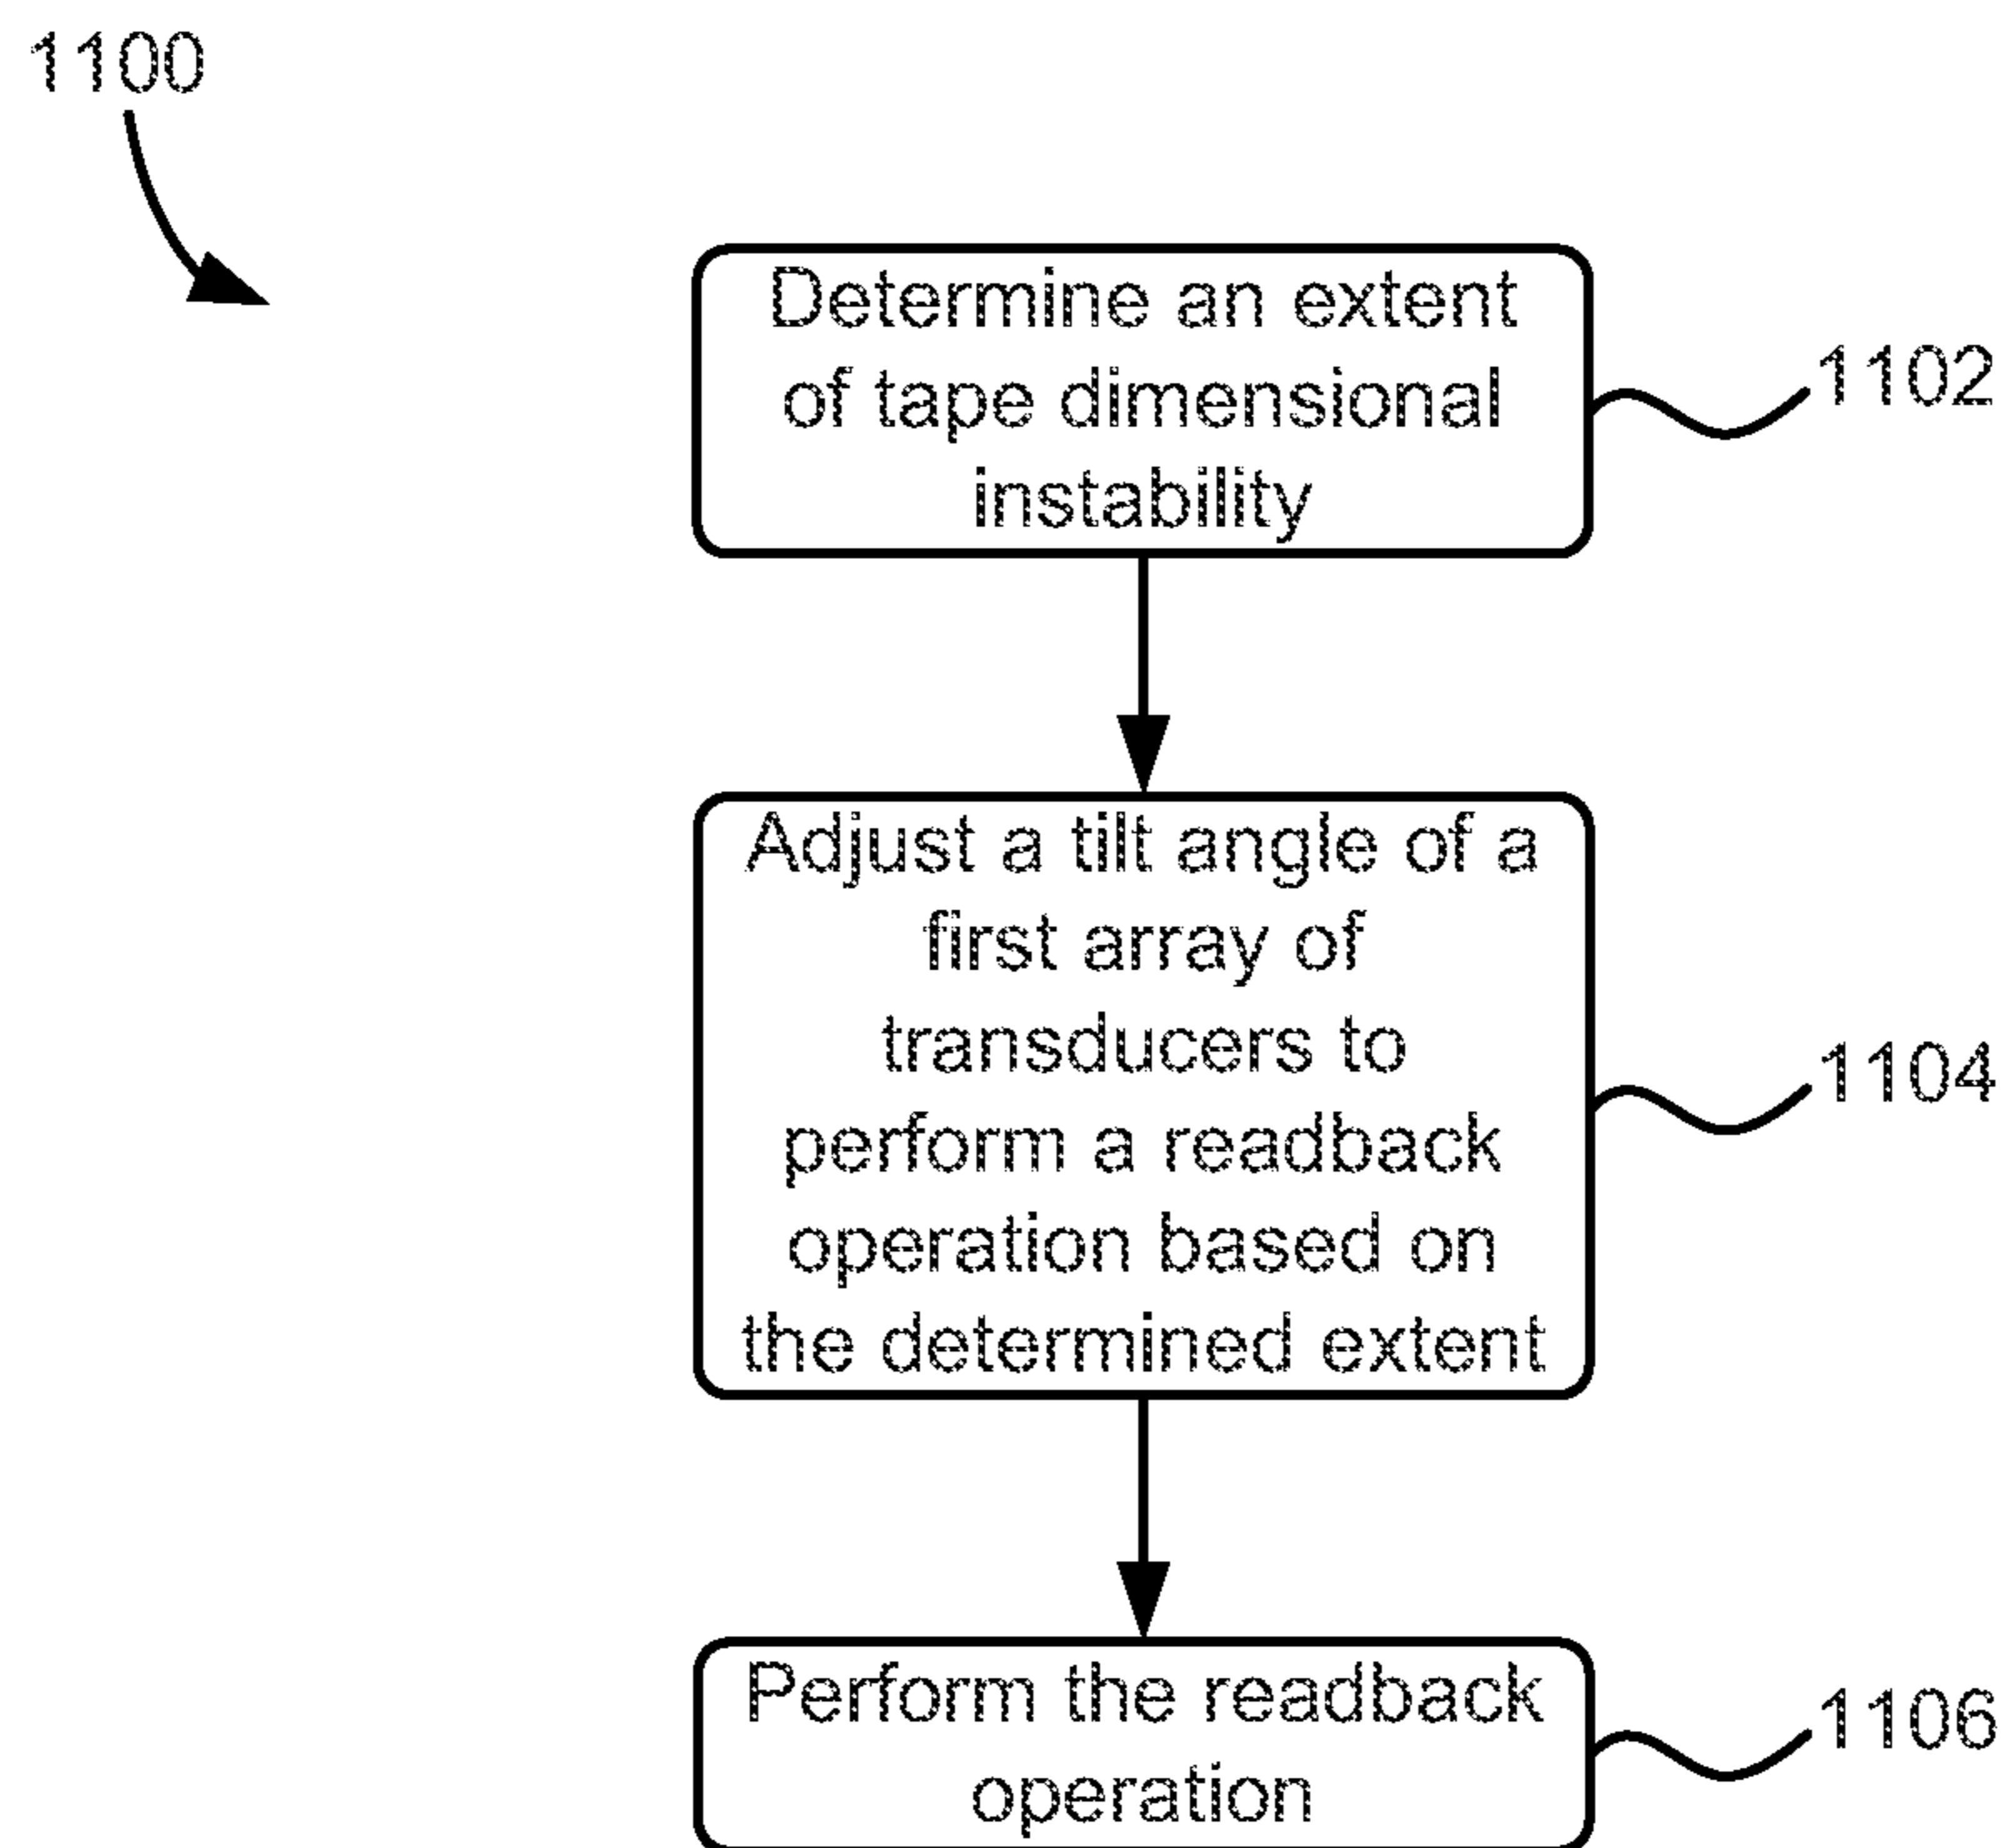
1100

Determine an extent of tape dimensional instability

1102

Adjust a tilt angle of a first array of transducers to perform a readback operation based on the determined extent

1104

Perform the readback operation

1106